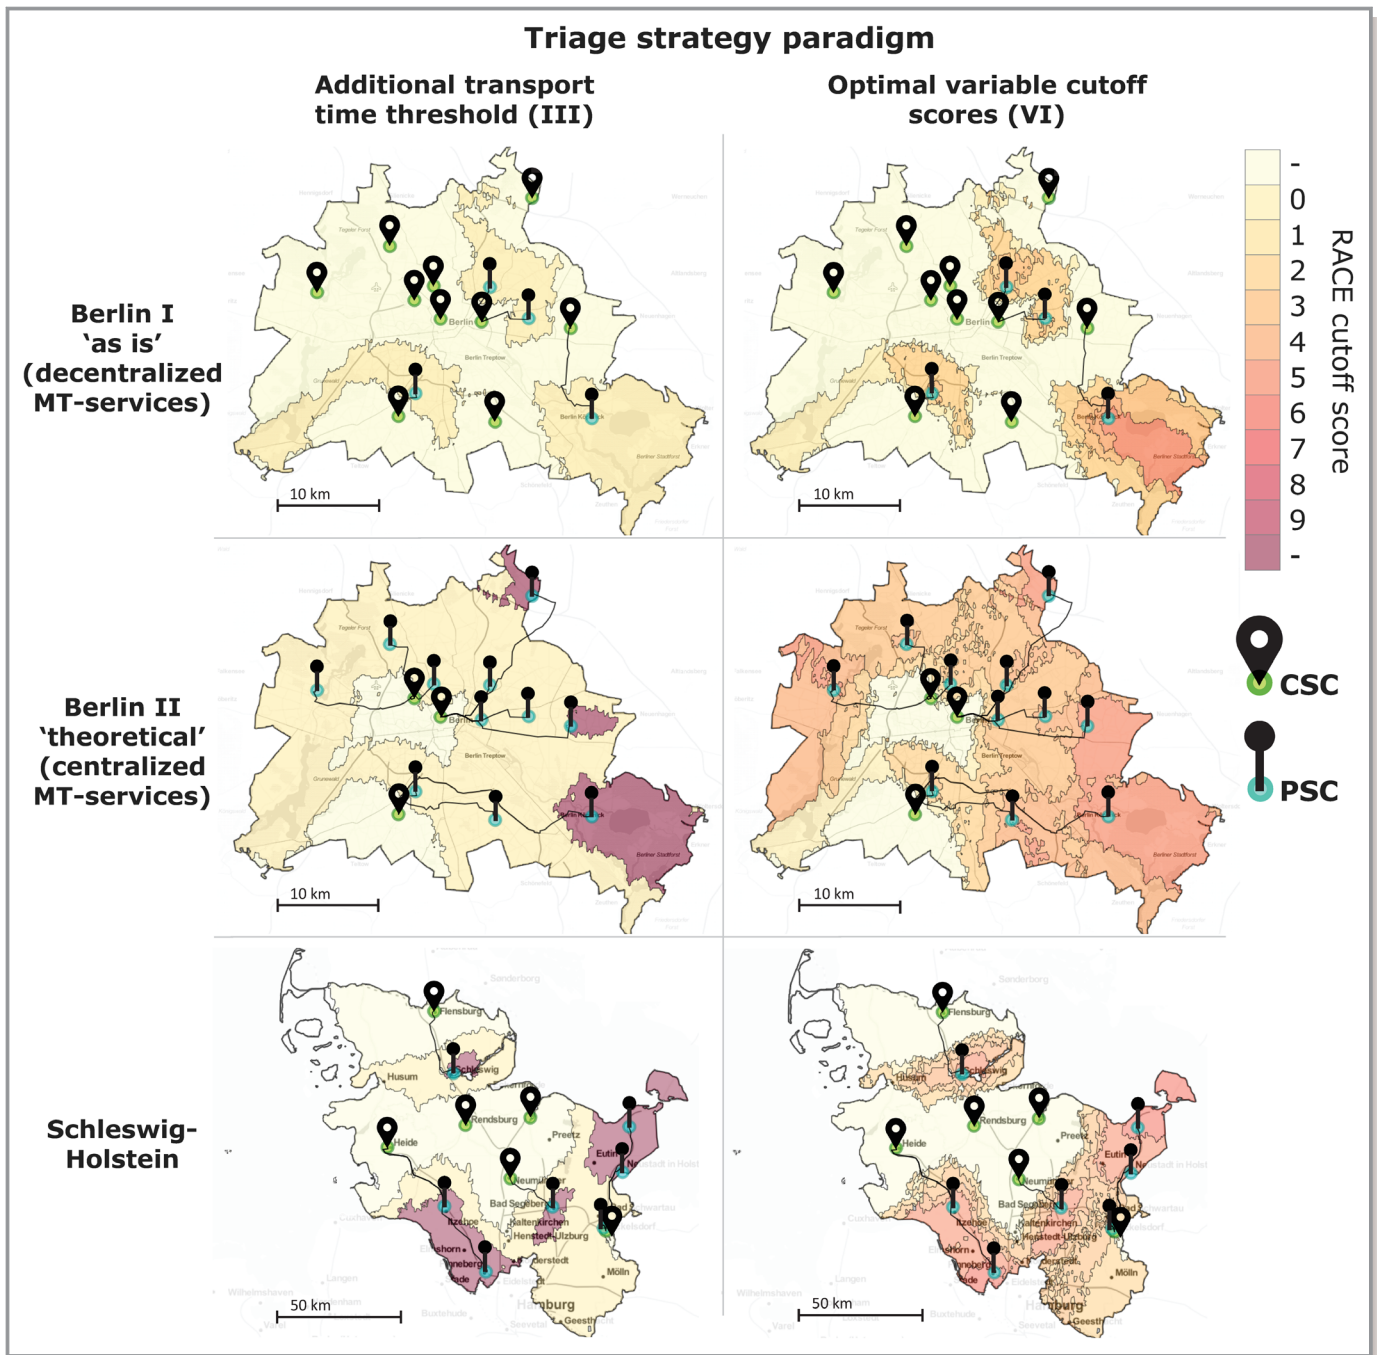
Triage strategy paradigm

Additional transport time threshold (III)

Optimal variable cutoff scores (VI)

Berlin I 'as is' (decentralized MT-services)

Berlin II 'theoretical' (centralized MT-services)

Schleswig-Holstein

10 km

10 km

10 km

10 km

50 km

50 km

Berlin

Berlin Treptow

Berlin

Berlin Treptow

Flensburg

Schleswig

Husum

Rendsburg

Heide

Preetz

Eutin

Neustadt in Holst

Neumünster

Bad Segeberg

Itzehoe

Kaltenkirchen

Henstedt-Ulzburg

Elmshorn

Pinneberg

Mölln

Hamburg

Flensburg

Schleswig

Husum

Rendsburg

Heide

Preetz

Eutin

Neustadt in Holst

Neumünster

Bad Segeberg

Itzehoe

Kaltenkirchen

Henstedt-Ulzburg

Elmshorn

Pinneberg

Mölln

Hamburg

-
0
1
2
3
4
5
6
7
8
9
-

RACE cutoff score

CSC

PSC